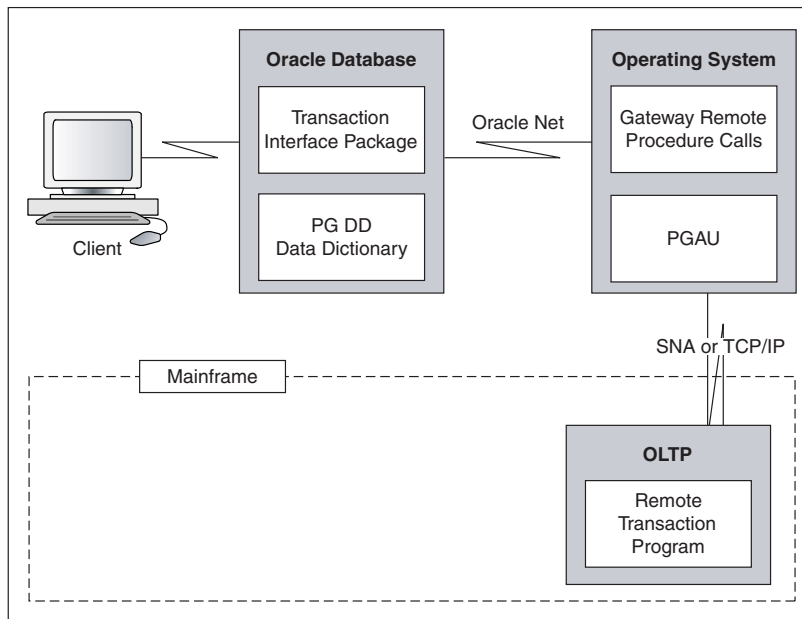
Oracle Database

Transaction Interface Package

PG DD Data Dictionary

Client

Oracle Net

Operating System

Gateway Remote Procedure Calls

PGAU

SNA or TCP/IP

Mainframe

OLTP

Remote Transaction Program